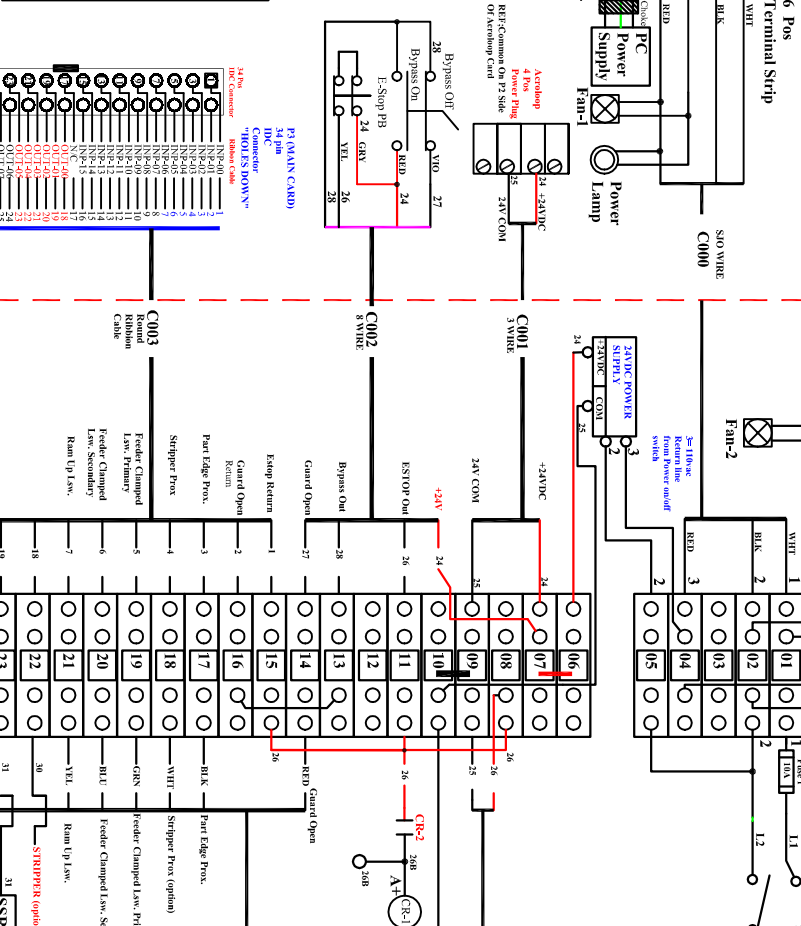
6 Pos
Terminal Strip
WHT
BLK
RED
Choke
PC
Power
Supply
Fan-1
Power
Lamp
SJO WIRE
C000
Acroloop
4 Pos
Power Plug
REF-Common On P2 Side
Of Acroloop Card
24 +24VDC
25
24V COM
Bypass Off
28
Bypass On
E-Stop PB
24
GRY
RED
VIO
YEL
26
28
24
27
34 Pos
IDC Connector
Ribbon Cable
P3 (MAIN CARD)
34 pin
IDC
Connector
"HOLES DOWN"
INP-00
INP-01
INP-02
INP-03
INP-04
INP-05
INP-06
INP-07
INP-08
INP-09
INP-10
INP-11
INP-12
INP-13
INP-14
INP-15
N/C
N/C
OUT-00
OUT-01
OUT-02
OUT-03
OUT-04
OUT-05
OUT-06
C003
Round
Ribbon
Cable
C002
8 WIRE
C001
3 WIRE
24VDC POWER
SUPPLY
+24VDC
COM
24
25
3= 110vac
Return line
from Power on/off
switch
2
3
Fan-2
Ram Up Lsw.
Feeder Clamped
Lsw. Secondary
Feeder Clamped
Lsw. Primary
Stripper Prox
Part Edge Prox.
Guard Open
Return
Estop Return
Guard Open
Bypass Out
ESTOP Out
+24V
24V COM
+24VDC
RED
BLK
WHT
19
18
7
6
5
4
3
2
1
27
28
26
24
25
24
2
3
2
1
22
21
20
19
18
17
16
15
14
13
12
11
10
09
08
07
06
05
04
03
02
01
26
26
25
26
26
2
31
30
YEL
BLU
GRN
WHT
BLK
RED
Guard Open
Ram Up Lsw.
Feeder Clamped Lsw. Se
Feeder Clamped Lsw. Pri
Stripper Prox (option)
Part Edge Prox.
STRIPPER (optio
31
CR-2
26B
26B
A+
CR-1
Fuse 1
10A
L2
L1